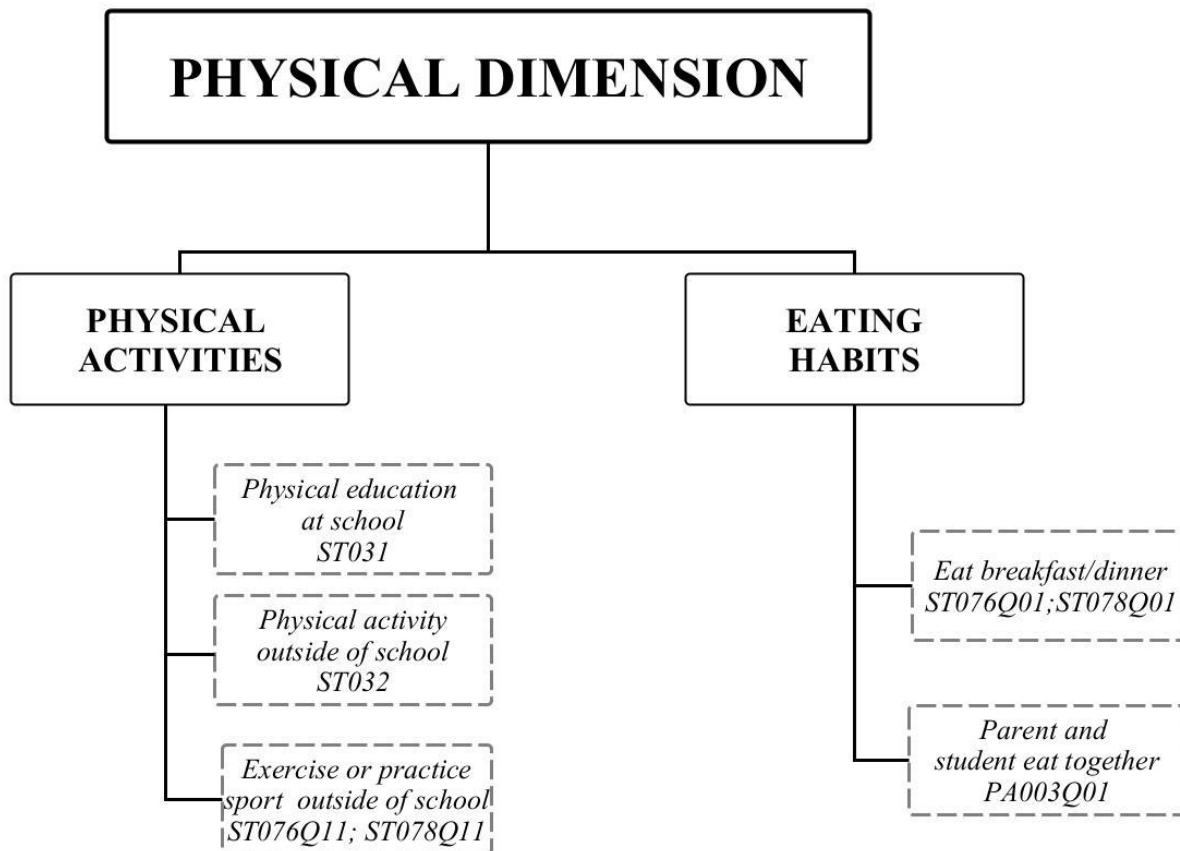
PHYSICAL DIMENSION

PHYSICAL ACTIVITIES

Physical education at school ST031

Physical activity outside of school ST032

Exercise or practice sport outside of school ST076Q11; ST078Q11

EATING HABITS

Eat breakfast/dinner ST076Q01;ST078Q01

Parent and student eat together PA003Q01